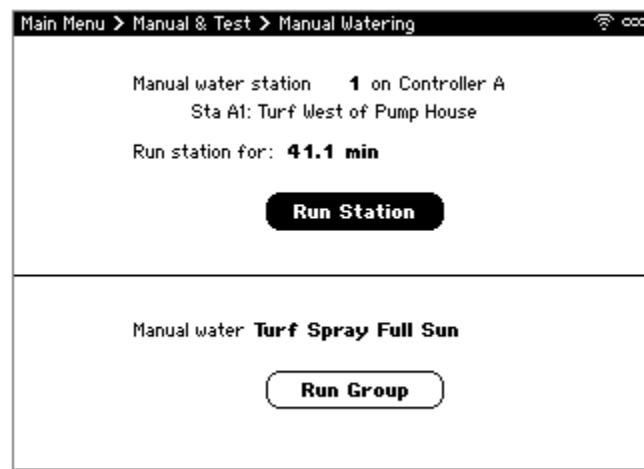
Main Menu > Manual & Test > Manual Watering

Manual water station 1 on Controller A
Sta A1: Turf West of Pump House

Run station for: 41.1 min

Run Station

Manual water Turf Spray Full Sun

Run Group